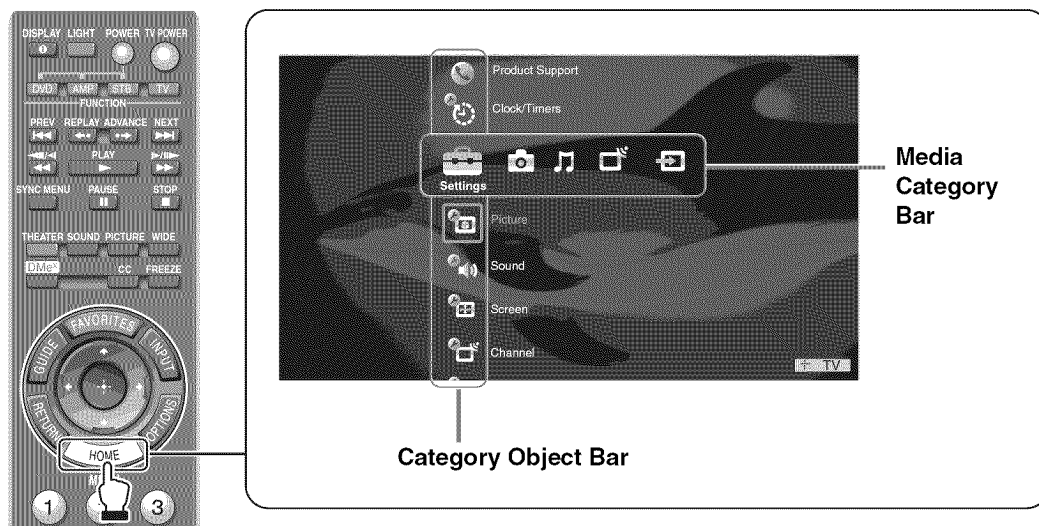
DISPLAY LIGHT POWER TV POWER
DVD AMP STB TV
FUNCTION
PREV REPLAY ADVANCE NEXT
PLAY
SYNC MENU PAUSE STOP
THEATER SOUND PICTURE WIDE
DMe CC FREEZE
FAVORITES
GUIDE INPUT
RETURN OPTIONS
HOME
1 3

Product Support
Clock/Timers
Settings
Picture
Sound
Screen
Channel
TV

Media Category Bar

Category Object Bar